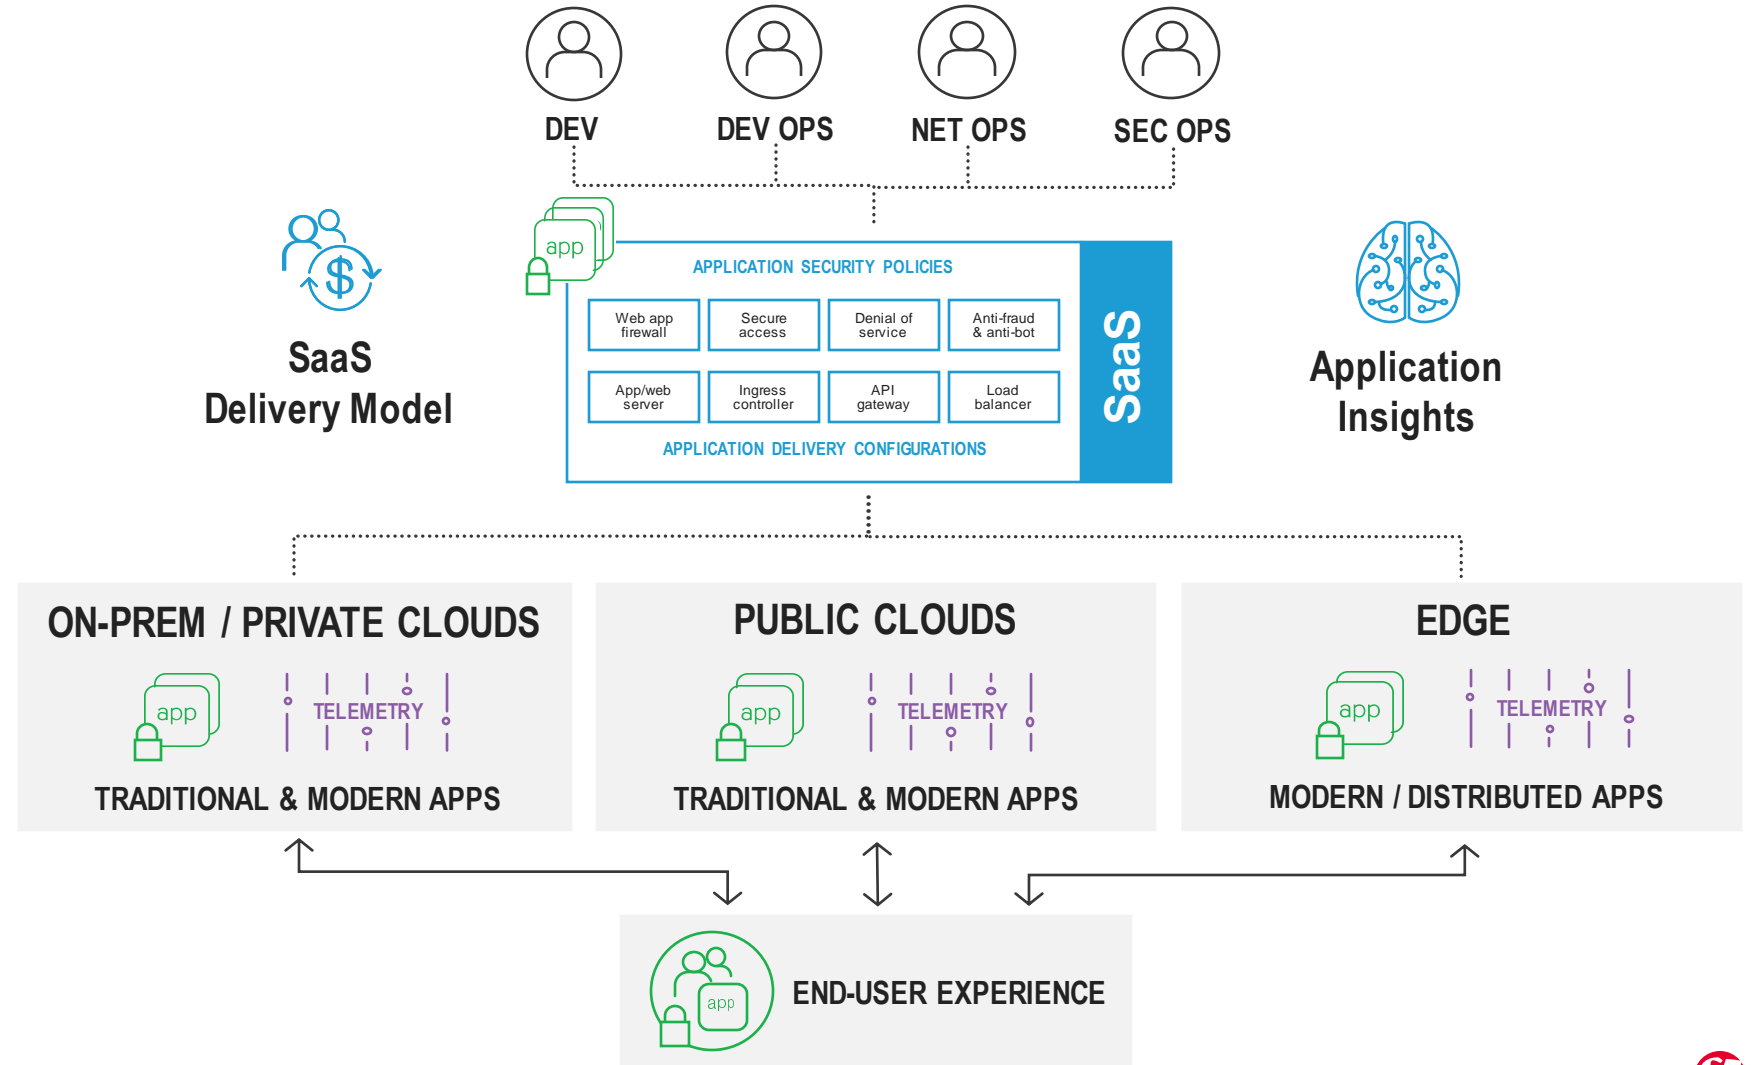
DEV
DEV OPS
NET OPS
SEC OPS

SaaS
Delivery Model

app

APPLICATION SECURITY POLICIES

| Web app firewall | Secure access | Denial of service | Anti-fraud & anti-bot |
|---|---|---|---|
| App/web server | Ingress controller | API gateway | Load balancer |

APPLICATION DELIVERY CONFIGURATIONS

SaaS

Application Insights

ON-PREM / PRIVATE CLOUDS
app
TELEMETRY
TRADITIONAL & MODERN APPS

PUBLIC CLOUDS
app
TELEMETRY
TRADITIONAL & MODERN APPS

EDGE
app
TELEMETRY
MODERN / DISTRIBUTED APPS

app
END-USER EXPERIENCE